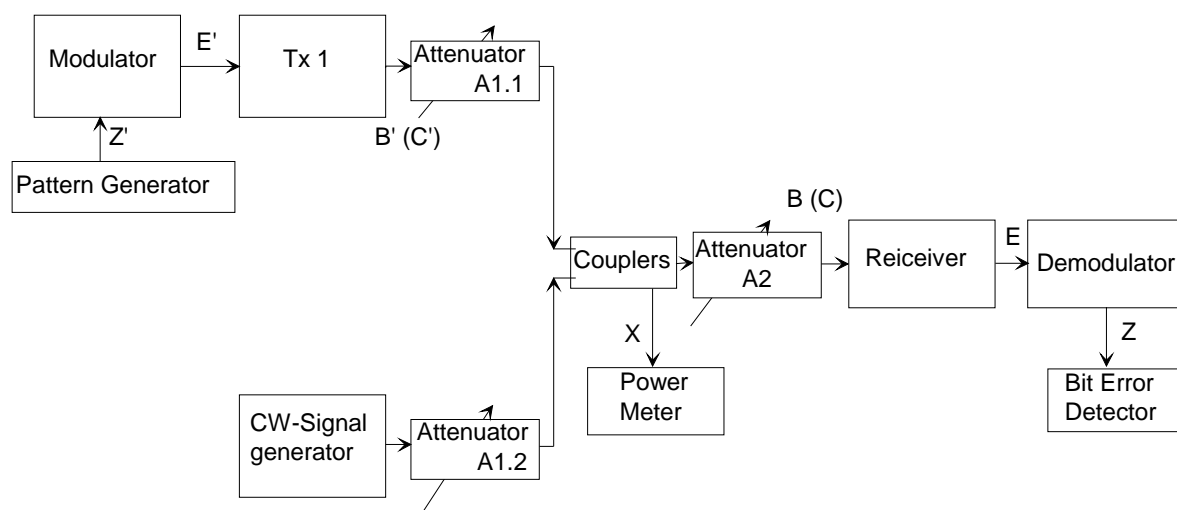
Modulator

E'

Tx 1

Attenuator
A1.1

B' (C')

Z'

Pattern Generator

B (C)

Couplers

Attenuator
A2

Reiceiver

E

Demodulator

X

Z

Power
Meter

Bit Error
Detector

CW-Signal
generator

Attenuator
A1.2